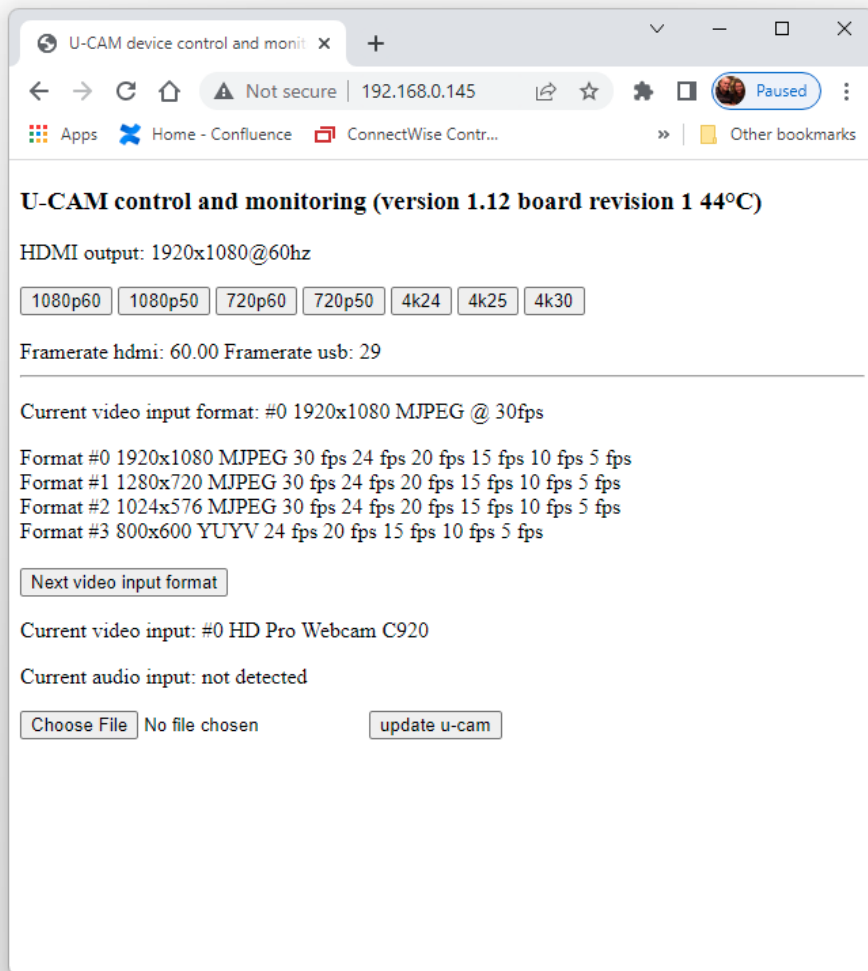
U-CAM device control and monit ×

Not secure | 192.168.0.145

Paused

Apps Home - Confluence ConnectWise Contr... » Other bookmarks

**U-CAM control and monitoring (version 1.12 board revision 1 44°C)**

HDMI output: 1920x1080@60hz

1080p60 1080p50 720p60 720p50 4k24 4k25 4k30

Framerate hdmi: 60.00 Framerate usb: 29

Current video input format: #0 1920x1080 MJPEG @ 30fps

Format #0 1920x1080 MJPEG 30 fps 24 fps 20 fps 15 fps 10 fps 5 fps
Format #1 1280x720 MJPEG 30 fps 24 fps 20 fps 15 fps 10 fps 5 fps
Format #2 1024x576 MJPEG 30 fps 24 fps 20 fps 15 fps 10 fps 5 fps
Format #3 800x600 YUYV 24 fps 20 fps 15 fps 10 fps 5 fps

Next video input format

Current video input: #0 HD Pro Webcam C920

Current audio input: not detected

Choose File No file chosen update u-cam